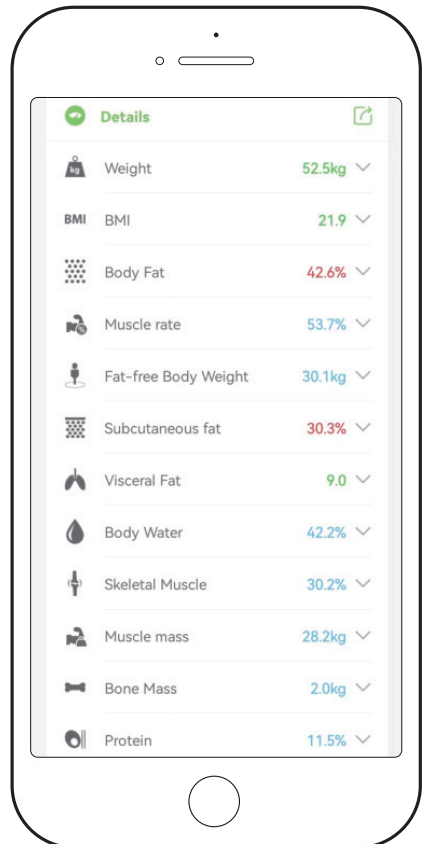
Details

kg Weight 52.5kg

BMI BMI 21.9

Body Fat 42.6%

Muscle rate 53.7%

Fat-free Body Weight 30.1kg

Subcutaneous fat 30.3%

Visceral Fat 9.0

Body Water 42.2%

Skeletal Muscle 30.2%

Muscle mass 28.2kg

Bone Mass 2.0kg

Protein 11.5%